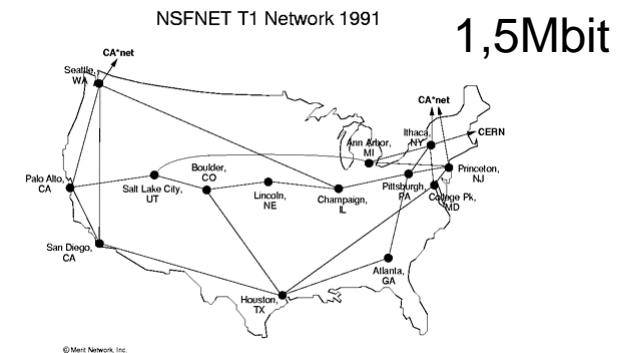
NSFNET T1 Network 1991

1,5Mbit

CA*net

Seattle, WA

CA*net

Ithaca, NY

CERN

Ann Arbor, MI

Princeton, NJ

Palo Alto, CA

Boulder, CO

Salt Lake City, UT

Lincoln, NE

Champaign, IL

Pittsburgh, PA

College Pk, MD

San Diego, CA

Atlanta, GA

Houston, TX

© Merit Network, Inc.